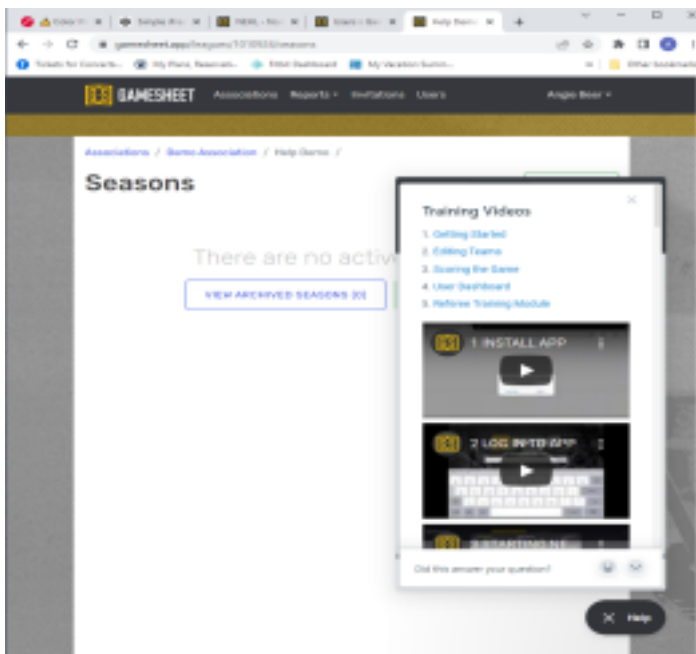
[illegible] × | Simple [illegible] × | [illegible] × | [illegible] × | Help Demo × | +

gamesheet.app/leagues/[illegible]/seasons

Tickets for Concerts... | My Plans, Reservati... | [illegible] Dashboard | My Vacation Summ... | Other bookmarks

GAMESHEET Associations Reports Invitations Users Angie Beer

Associations / Demo Association / Help Demo /

Seasons

There are no activ

VIEW ARCHIVED SEASONS (0)

Training Videos

1. Getting Started
2. Editing Teams
3. Scoring the Game
4. User Dashboard
5. Referee Training Module

1 INSTALL APP

2 LOG INTO APP

3 STARTING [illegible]

Did this answer your question?

Help